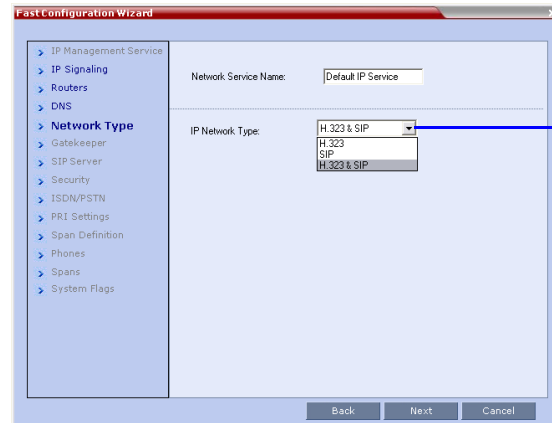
Fast Configuration Wizard

IP Management Service
IP Signaling
Routers
DNS
Network Type
Gatekeeper
SIP Server
Security
ISDN/PSTN
PRI Settings
Span Definition
Phones
Spans
System Flags

Network Service Name: Default IP Service

IP Network Type: H.323 & SIP
H.323
SIP
H.323 & SIP

Back Next Cancel